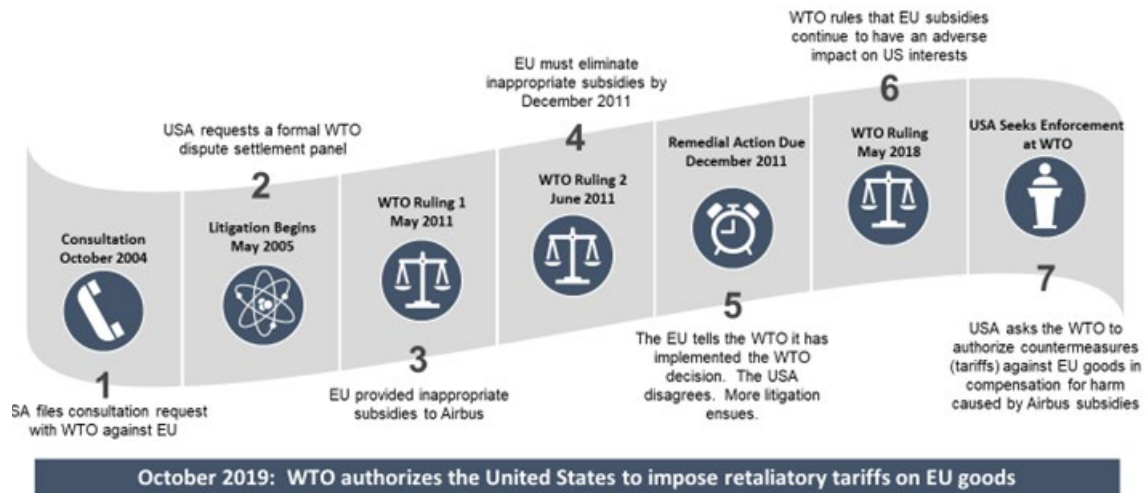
Consultation
October 2004

1

SA files consultation request with WTO against EU

USA requests a formal WTO dispute settlement panel

2

Litigation Begins
May 2005

WTO Ruling 1
May 2011

3

EU provided inappropriate subsidies to Airbus

EU must eliminate inappropriate subsidies by December 2011

4

WTO Ruling 2
June 2011

Remedial Action Due
December 2011

5

The EU tells the WTO it has implemented the WTO decision. The USA disagrees. More litigation ensues.

WTO rules that EU subsidies continue to have an adverse impact on US interests

6

WTO Ruling
May 2018

USA Seeks Enforcement at WTO

7

USA asks the WTO to authorize countermeasures (tariffs) against EU goods in compensation for harm caused by Airbus subsidies

October 2019: WTO authorizes the United States to impose retaliatory tariffs on EU goods